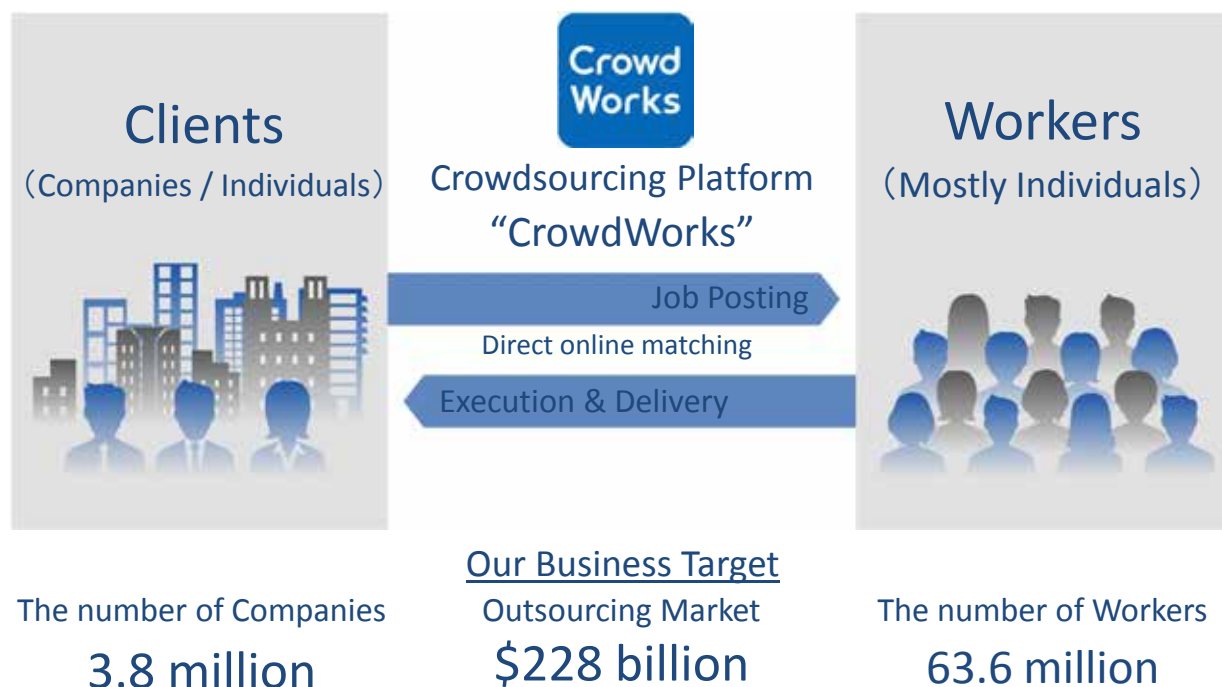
Clients
(Companies / Individuals)

Crowd Works

Crowdsourcing Platform
"CrowdWorks"

Workers
(Mostly Individuals)

Job Posting

Direct online matching

Execution & Delivery

The number of Companies
3.8 million

Our Business Target
Outsourcing Market
$228 billion

The number of Workers
63.6 million